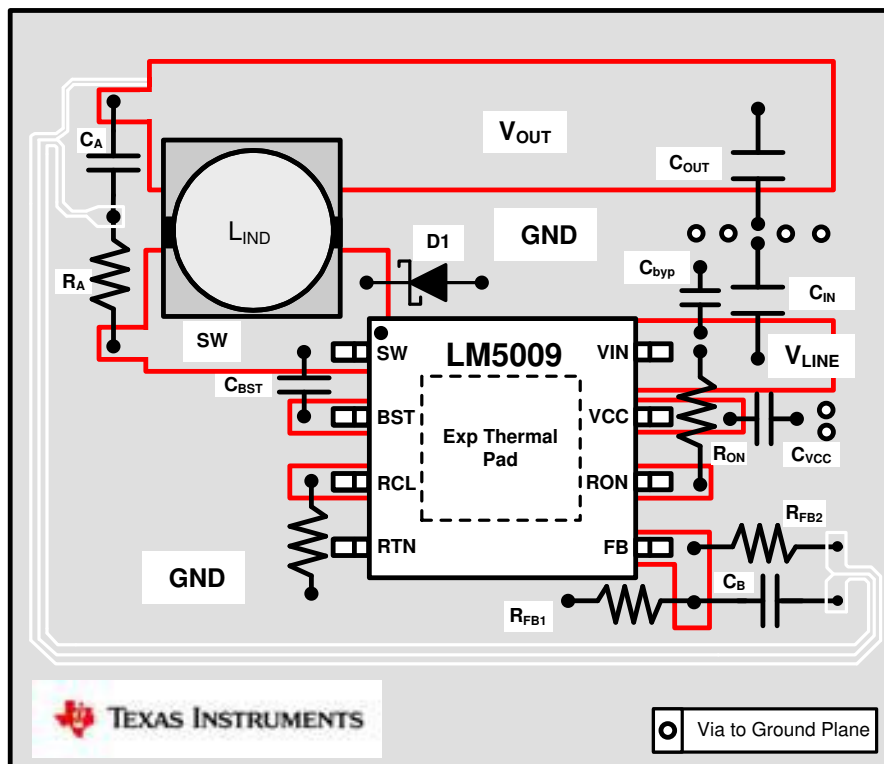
$C_A$
$V_{OUT}$
$C_{OUT}$
$L_{IND}$
D1
GND
$R_A$
$C_{byp}$
$C_{IN}$
SW
LM5009
SW
VIN
$V_{LINE}$
$C_{BST}$
BST
VCC
Exp Thermal Pad
$R_{ON}$
$C_{VCC}$
RCL
RON
$R_{FB2}$
RTN
FB
GND
$C_B$
$R_{FB1}$
TEXAS INSTRUMENTS
Via to Ground Plane